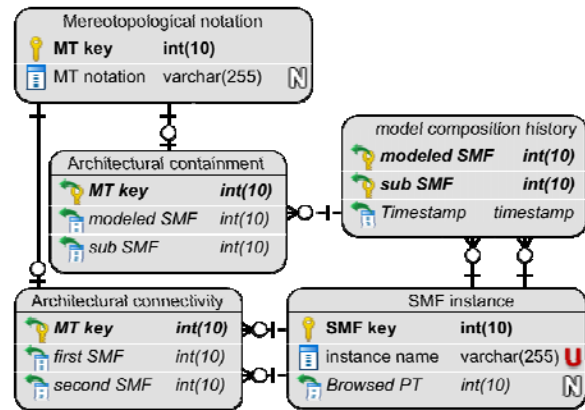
Mereotopological notation

| | |
|---|---|
| MT key | int(10) |
| MT notation | varchar(255) N |

Architectural containment

| | |
|---|---|
| MT key | int(10) |
| modeled SMF | int(10) |
| sub SMF | int(10) |

model composition history

| | |
|---|---|
| modeled SMF | int(10) |
| sub SMF | int(10) |
| Timestamp | timestamp |

Architectural connectivity

| | |
|---|---|
| MT key | int(10) |
| first SMF | int(10) |
| second SMF | int(10) |

SMF instance

| | |
|---|---|
| SMF key | int(10) |
| instance name | varchar(255) U |
| Browsed PT | int(10) N |